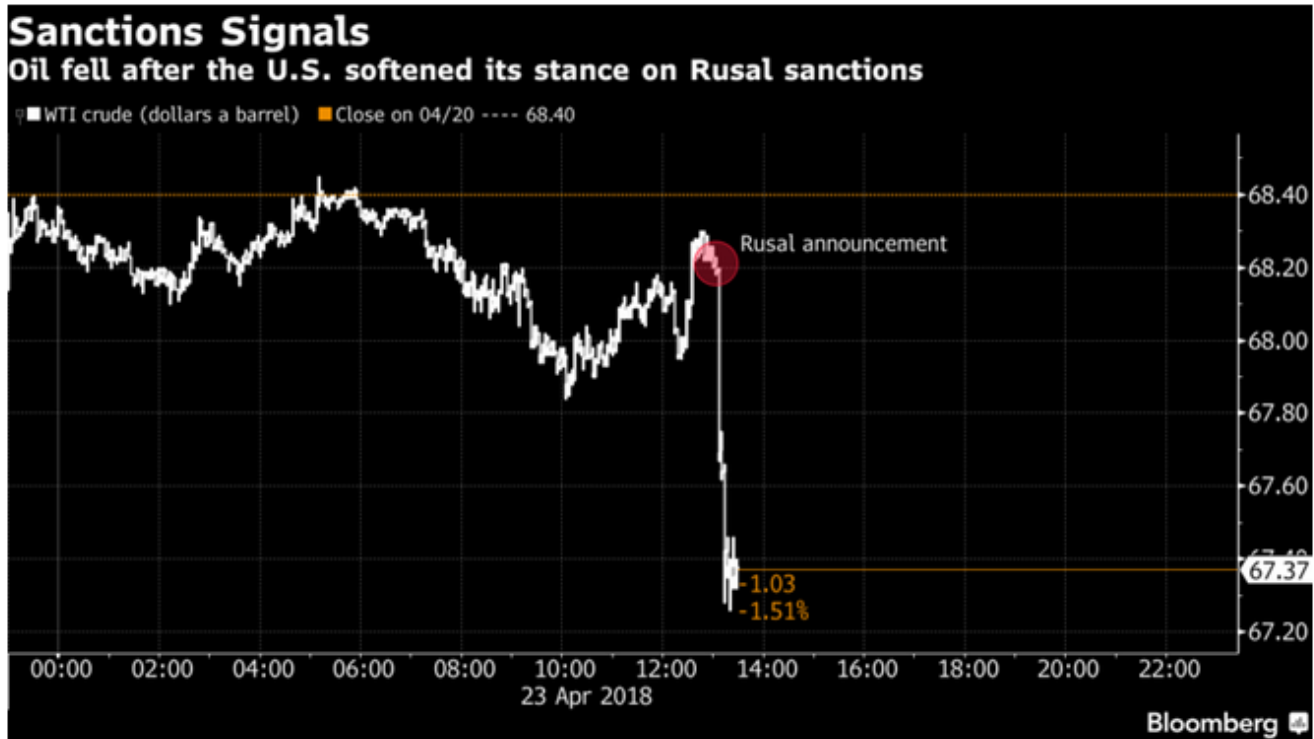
Sanctions Signals
Oil fell after the U.S. softened its stance on Rusal sanctions

WTI crude (dollars a barrel) Close on 04/20 ---- 68.40

68.40
68.20
68.00
67.80
67.60
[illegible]
67.37
67.20

Rusal announcement

-1.03
-1.51%

00:00 02:00 04:00 06:00 08:00 10:00 12:00 14:00 16:00 18:00 20:00 22:00
23 Apr 2018

Bloomberg